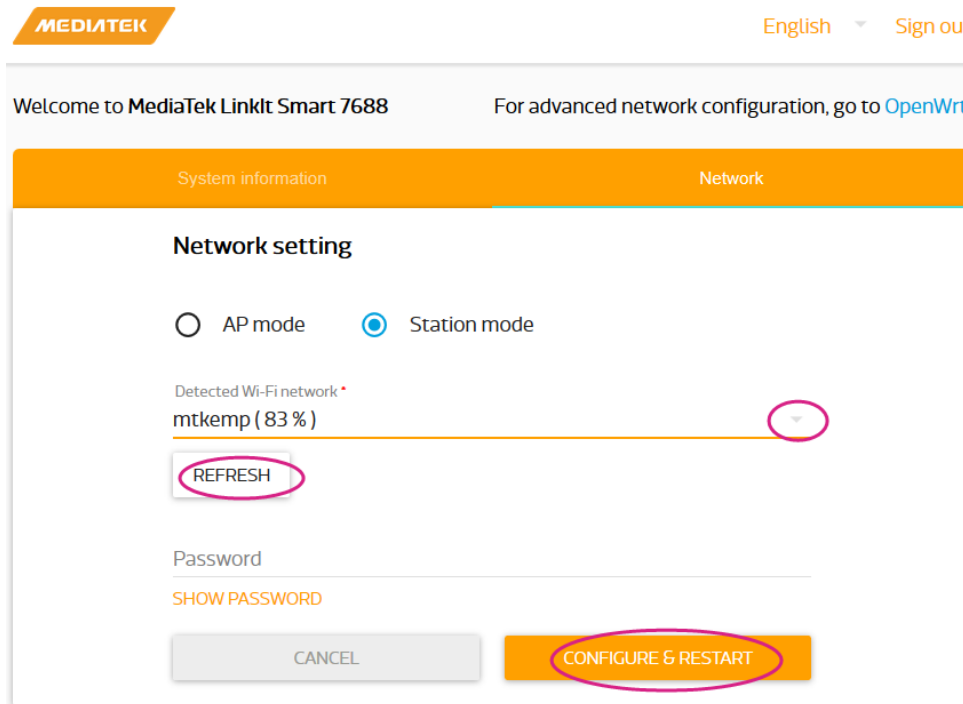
MEDIATEK

English Sign ou

Welcome to MediaTek LinkIt Smart 7688

For advanced network configuration, go to OpenWrt

System information

Network

Network setting

AP mode

Station mode

Detected Wi-Fi network *

mtkemp ( 83 % )

REFRESH

Password

SHOW PASSWORD

CANCEL

CONFIGURE & RESTART